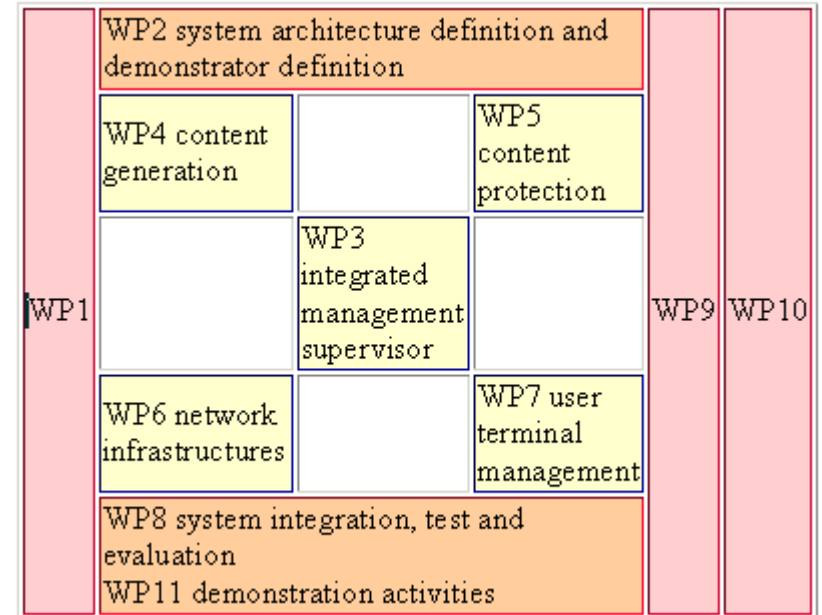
WP2 system architecture definition and demonstrator definition

WP4 content generation

WP5 content protection

WP1

WP3 integrated management supervisor

WP9

WP10

WP6 network infrastructures

WP7 user terminal management

WP8 system integration, test and evaluation
WP11 demonstration activities